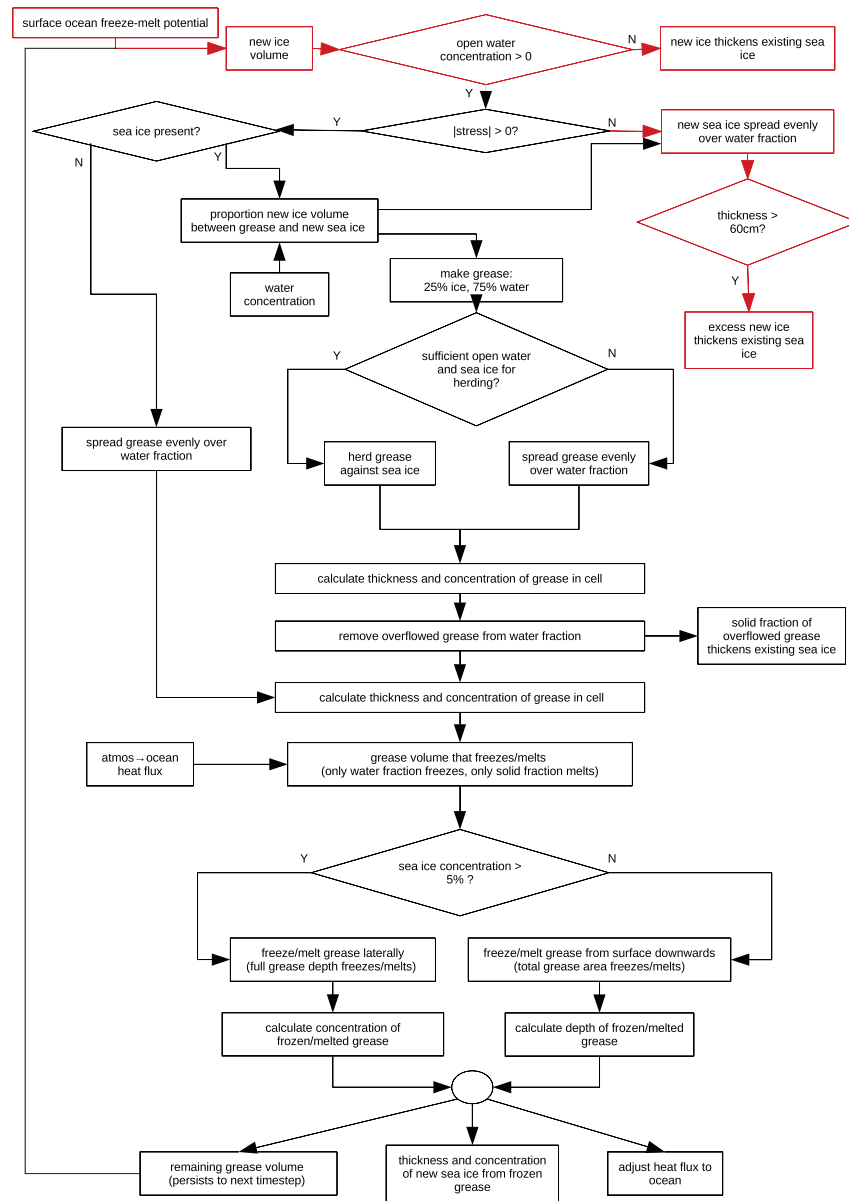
surface ocean freeze-melt potential

new ice volume

open water concentration > 0

N

new ice thickens existing sea ice

Y

sea ice present?

Y

|stress| > 0?

N

new sea ice spread evenly over water fraction

N

Y

proportion new ice volume between grease and new sea ice

thickness > 60cm?

water concentration

make grease: 25% ice, 75% water

Y

excess new ice thickens existing sea ice

Y

sufficient open water and sea ice for herding?

N

spread grease evenly over water fraction

herd grease against sea ice

spread grease evenly over water fraction

calculate thickness and concentration of grease in cell

remove overflowed grease from water fraction

solid fraction of overflowed grease thickens existing sea ice

calculate thickness and concentration of grease in cell

atmos→ocean heat flux

grease volume that freezes/melts (only water fraction freezes, only solid fraction melts)

Y

sea ice concentration > 5% ?

N

freeze/melt grease laterally (full grease depth freezes/melts)

freeze/melt grease from surface downwards (total grease area freezes/melts)

calculate concentration of frozen/melted grease

calculate depth of frozen/melted grease

remaining grease volume (persists to next timestep)

thickness and concentration of new sea ice from frozen grease

adjust heat flux to ocean